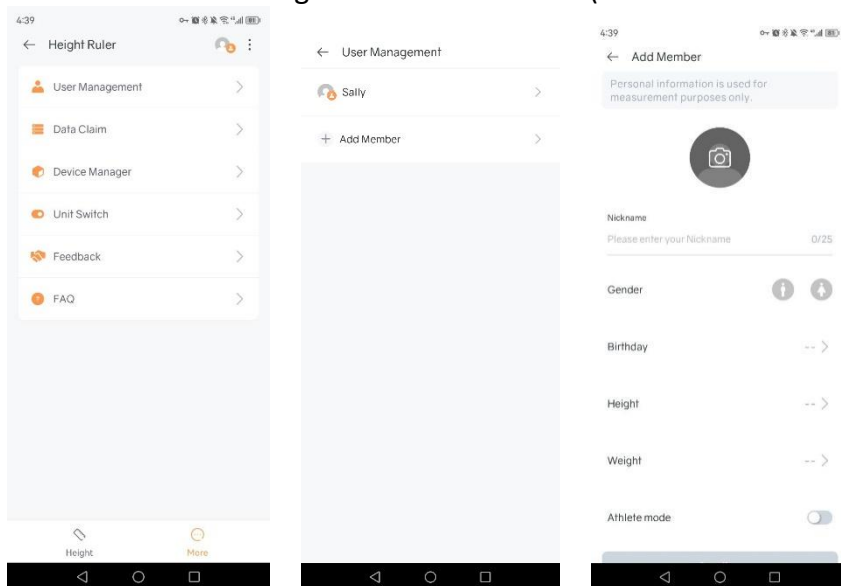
4:39

← Height Ruler

User Management

Data Claim

Device Manager

Unit Switch

Feedback

FAQ

Height

More

← User Management

Sally

+ Add Member

4:39

← Add Member

Personal information is used for measurement purposes only.

Nickname

Please enter your Nickname 0/25

Gender

Birthday --

Height --

Weight --

Athlete mode